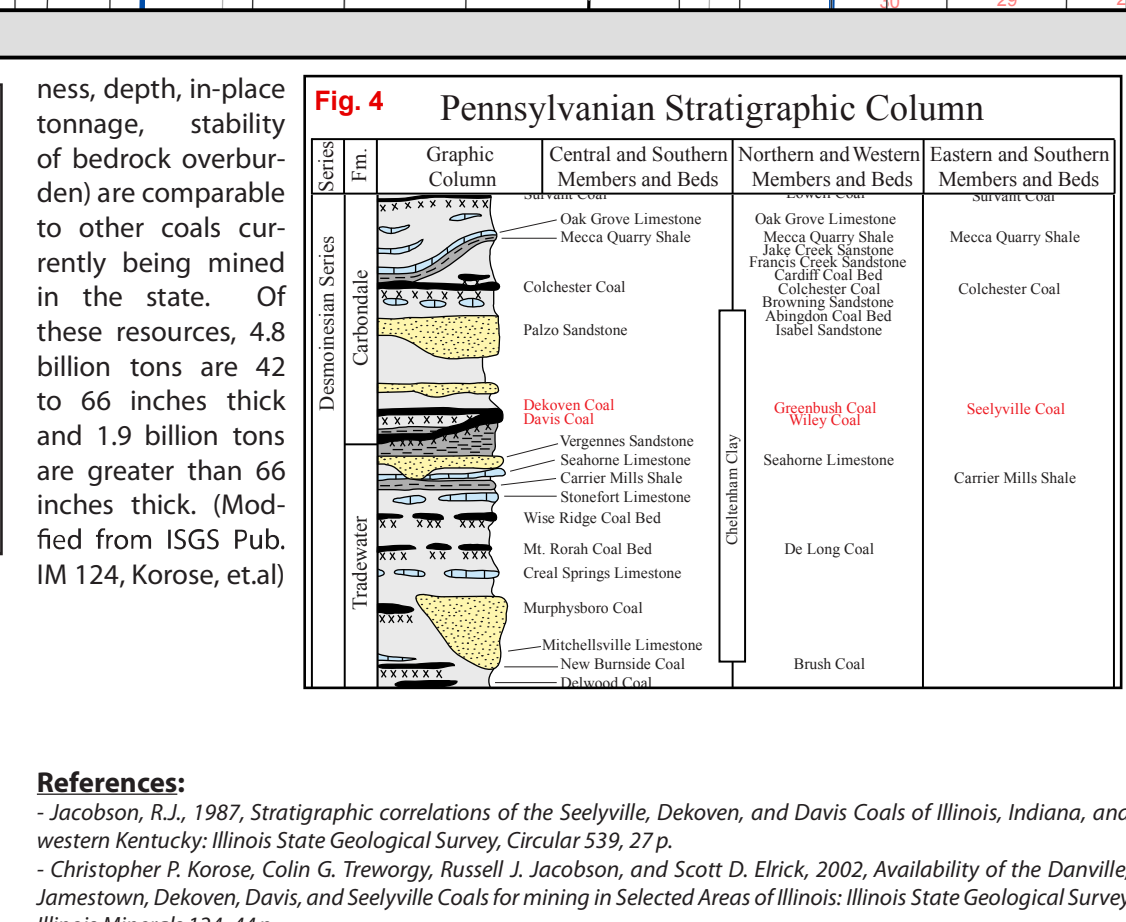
ness, depth, in-place tonnage, stability of bedrock overburden) are comparable to other coals currently being mined in the state. Of these resources, 4.8 billion tons are 42 to 66 inches thick and 1.9 billion tons are greater than 66 inches thick. (Modfied from ISGS Pub. IM 124, Korose, et.al)

Fig. 4 Pennsylvanian Stratigraphic Column

| Series | Fm. | Graphic Column | Central and Southern Members and Beds | Northern and Western Members and Beds | Eastern and Southern Members and Beds |
|---|---|---|---|---|---|
| Desmoinesian Series | Carbondale | | Survant Coal | Lowell Coal | Survant Coal |
| | | | Oak Grove Limestone | Oak Grove Limestone | |
| | | | Mecca Quarry Shale | Mecca Quarry Shale, Jake Creek Sanstone, Francis Creek Sandstone, Cardiff Coal Bed | Mecca Quarry Shale |
| | | | Colchester Coal | Colchester Coal, Browning Sandstone, Abingdon Coal Bed, Isabel Sandstone | Colchester Coal |
| | | | Palzo Sandstone | | |
| | | | Dekoven Coal, Davis Coal | Greenbush Coal, Wiley Coal | Seelyville Coal |
| | Tradewater | | Vergennes Sandstone | | |
| | | | Seahorne Limestone | Seahorne Limestone | |
| | | | Carrier Mills Shale | | Carrier Mills Shale |
| | | | Stonefort Limestone | | |
| | | | Wise Ridge Coal Bed | | |
| | | | Mt. Rorah Coal Bed | De Long Coal | |
| | | | Creal Springs Limestone | | |
| | | | Murphysboro Coal | | |
| | | | Mitchellsville Limestone | | |
| | | | New Burnside Coal | Brush Coal | |
| | | | Delwood Coal | | |

Cheltenham Clay

References:
- Jacobson, R.J., 1987, Stratigraphic correlations of the Seelyville, Dekoven, and Davis Coals of Illinois, Indiana, and western Kentucky: Illinois State Geological Survey, Circular 539, 27 p.
- Christopher P. Korose, Colin G. Treworgy, Russell J. Jacobson, and Scott D. Elrick, 2002, Availability of the Danville, Jamestown, Dekoven, Davis, and Seelyville Coals for mining in Selected Areas of Illinois: Illinois State Geological Survey, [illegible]